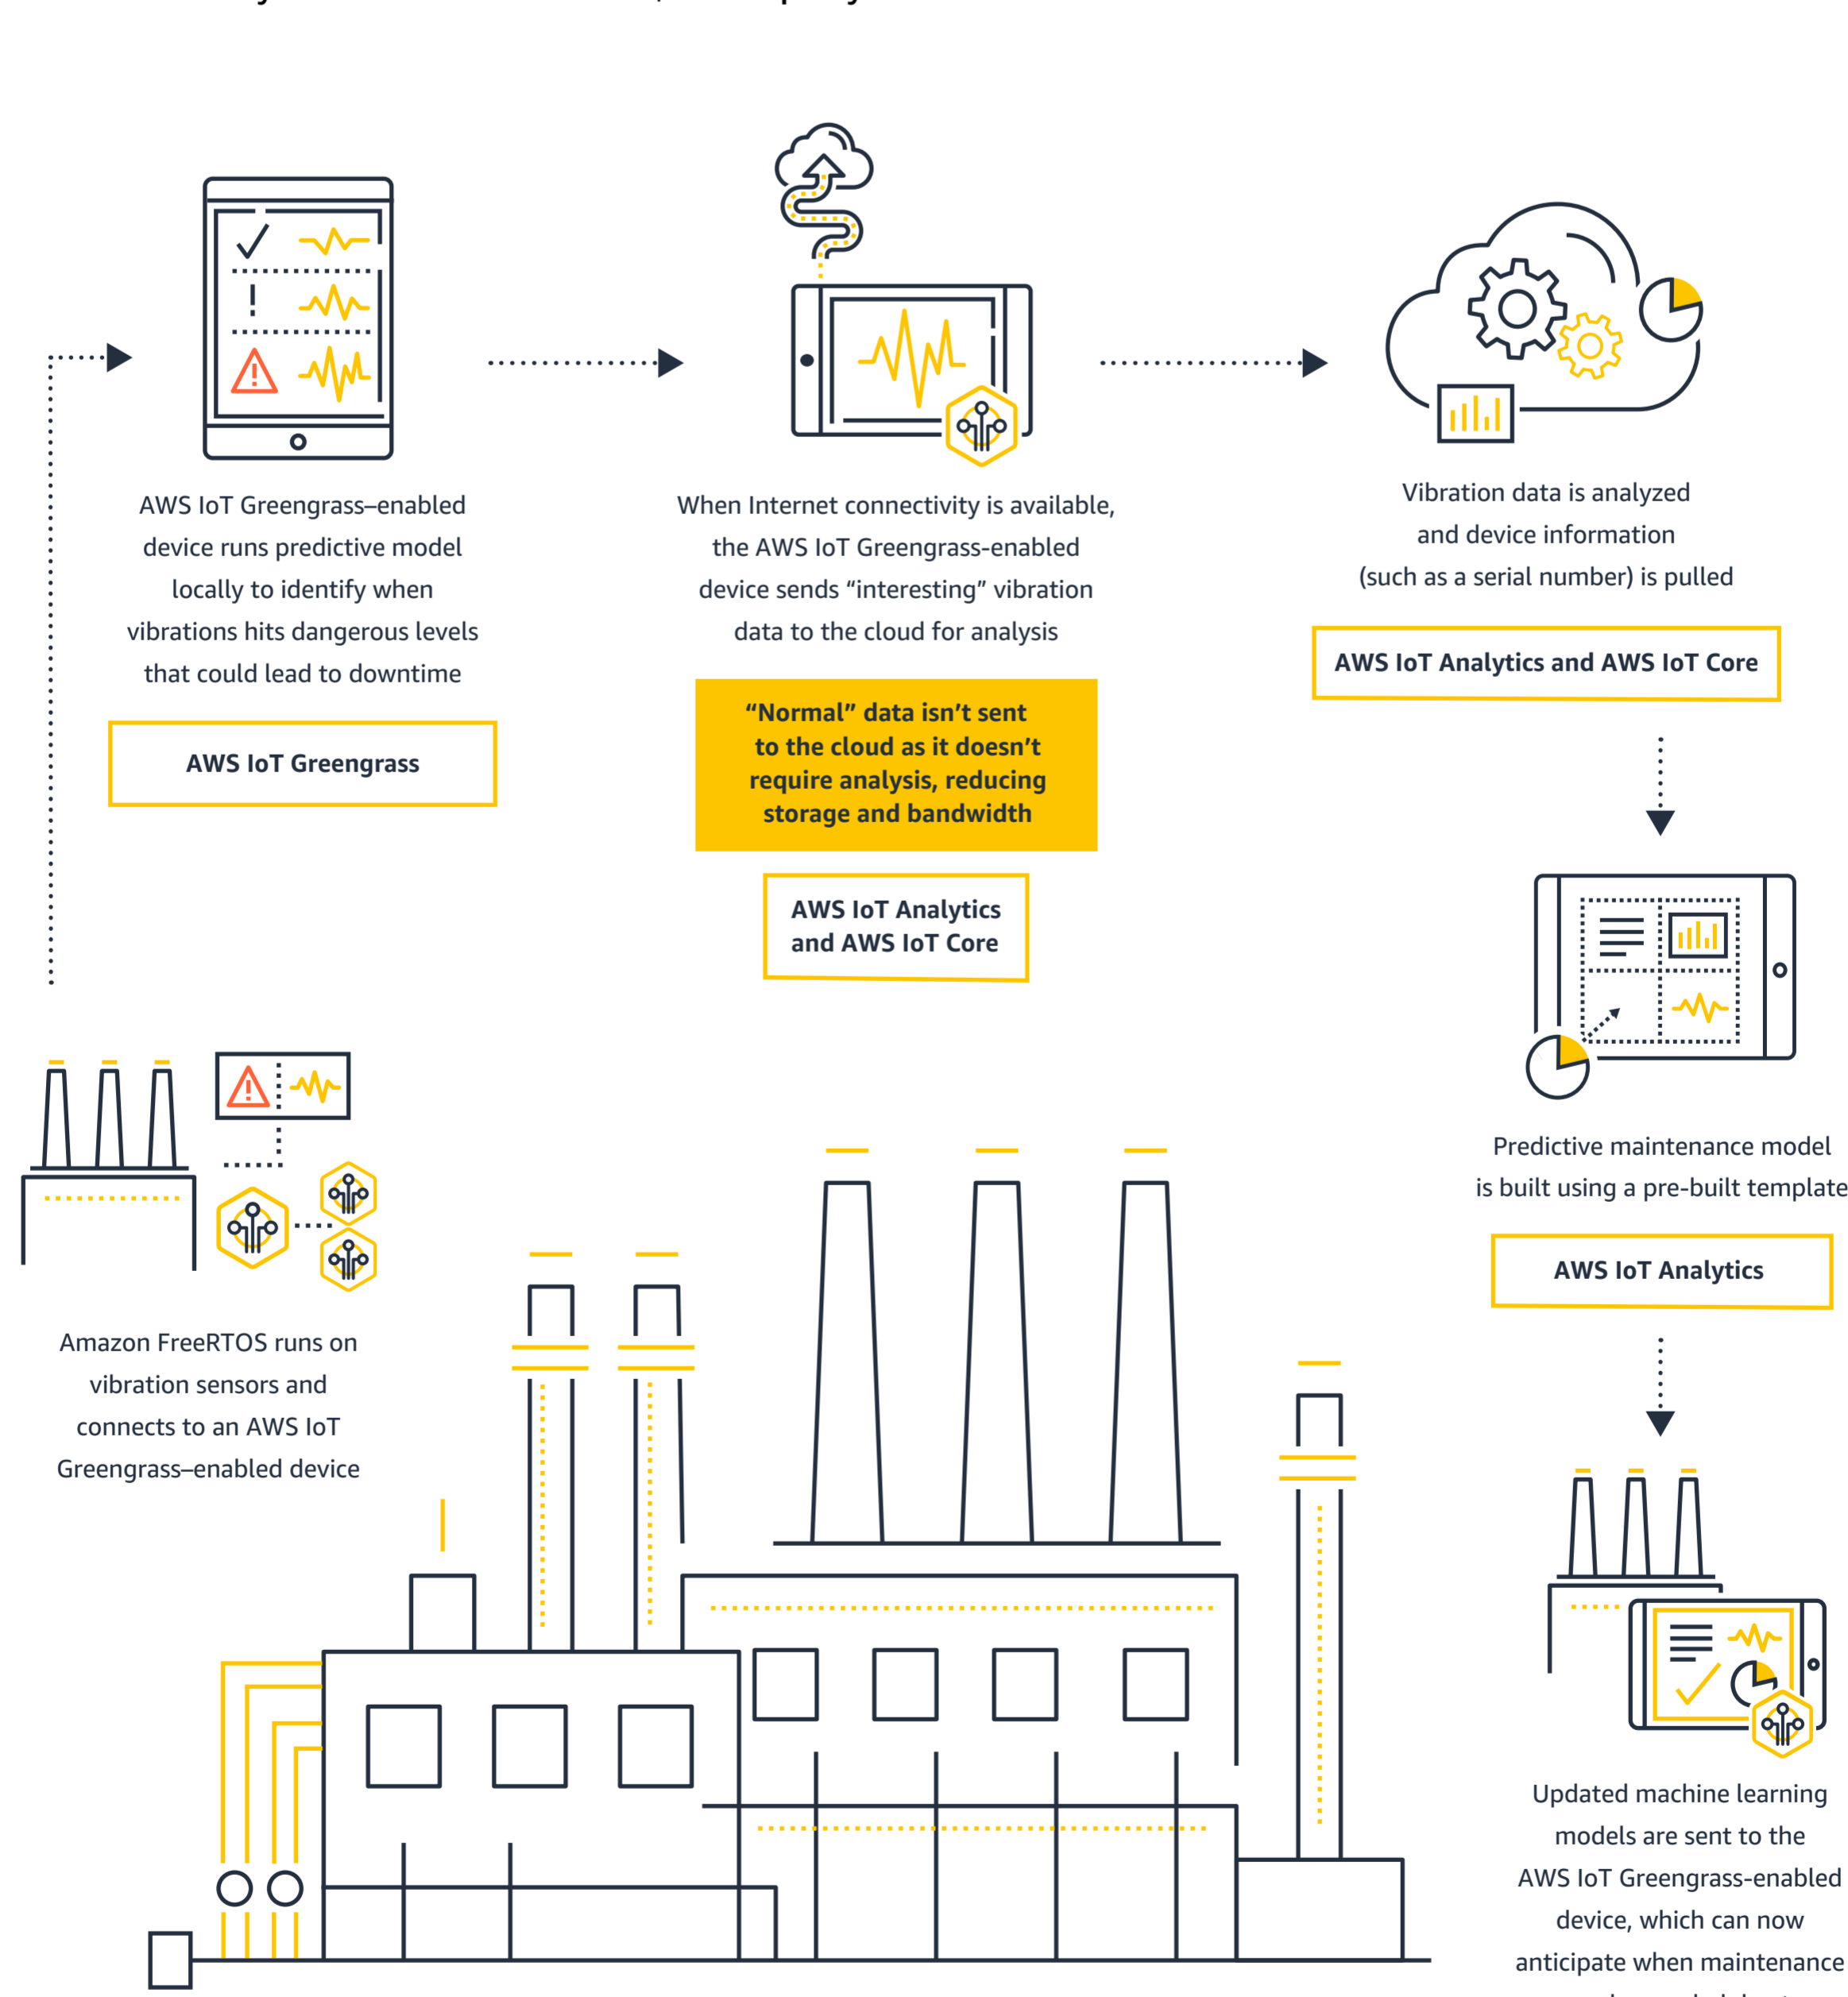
AWS IoT Greengrass–enabled device runs predictive model locally to identify when vibrations hits dangerous levels that could lead to downtime

AWS IoT Greengrass

When Internet connectivity is available, the AWS IoT Greengrass-enabled device sends "interesting" vibration data to the cloud for analysis

"Normal" data isn't sent to the cloud as it doesn't require analysis, reducing storage and bandwidth

AWS IoT Analytics and AWS IoT Core

Vibration data is analyzed and device information (such as a serial number) is pulled

AWS IoT Analytics and AWS IoT Core

Predictive maintenance model is built using a pre-built template

AWS IoT Analytics

Amazon FreeRTOS runs on vibration sensors and connects to an AWS IoT Greengrass–enabled device

Updated machine learning models are sent to the AWS IoT Greengrass-enabled device, which can now anticipate when maintenance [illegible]